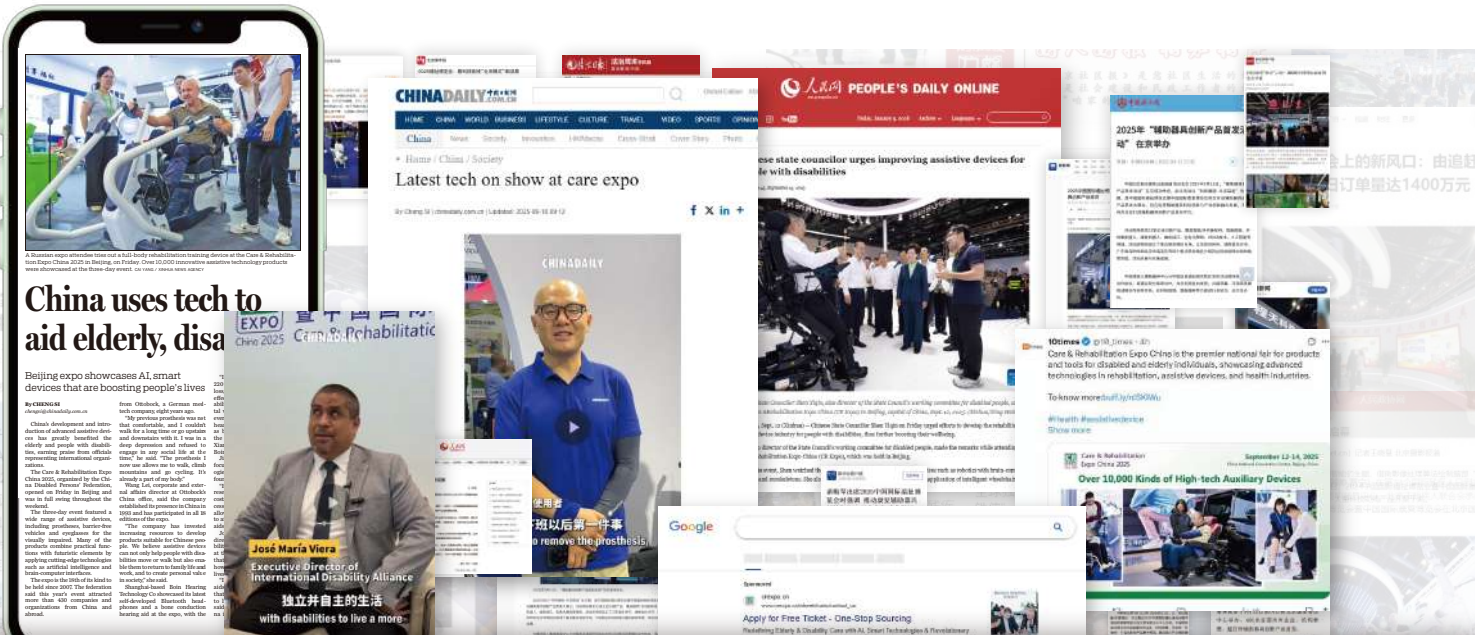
A Russian expo attendee tries out a full-body rehabilitation training device at the Care & Rehabilitation Expo China 2025 in Beijing, on Friday. Over 10,000 innovative assistive technology products were showcased at the three-day event.

China uses tech to aid elderly, disa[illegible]

Beijing expo showcases AI, smart devices that are boosting people's lives

By CHENG SI

China's development and introduction of advanced assistive devices has greatly benefited the elderly and people with disabilities, earning praise from officials representing international organizations.

The Care & Rehabilitation Expo China 2025, organized by the China Disabled Persons' Federation, opened on Friday in Beijing and was in full swing throughout the weekend.

The three-day event featured a wide range of assistive devices, including prostheses, barrier-free vehicles and eyeglasses for the visually impaired. Many of the products combine practical functions with futuristic elements by applying cutting-edge technologies such as artificial intelligence and brain-computer interfaces.

The expo is the 18th of its kind to be held since 2007. The federation said this year's event attracted more than 450 companies and organizations from China and abroad.

from Ottobock, a German medtech company, eight years ago.

"My previous prosthesis was not that comfortable, and I couldn't walk for a long time or go upstairs and downstairs with it. I was in a deep depression and refused to engage in any social life at the time," he said. "The prosthesis I now use allows me to walk, climb mountains and go cycling. It's always a part of my body."

Wang Lei, corporate and external affairs director at Ottobock's China office, said the company established its presence in China in 1991 and has participated in all 18 editions of the expo.

"The company has invested increasing resources to develop products suitable for Chinese people. We believe assistive devices can not only help people with disabilities move or walk but also enable them to return to family life and work, and to create personal value in society," she said.

Shanghai-based Brain Hearing Technology Co showcased its latest self-developed Bluetooth headphones and a bone conduction hearing aid at the expo, with the

EXPO China 2025 Care & Rehabilitation

CHINADAILY

José María Viera
Executive Director of International Disability Alliance
独立并自主的生活
with disabilities to live a more

CHINADAILY.COM.CN
HOME CHINA WORLD BUSINESS LIFESTYLE CULTURE TRAVEL VIDEO SPORTS OPINION
China News Society Innovation HK/Macao Cross-Strait Cover Story Photo
Home / China / Society
Latest tech on show at care expo
By Cheng Si | chinadaily.com.cn | Updated: 2025-09-15 09:12

CHINADAILY
使用者
班以后第一件事
o remove the prosthesis

人民网 PEOPLE'S DAILY ONLINE
ese state councilor urges improving assistive devices for e with disabilities

2025年"辅助器具创新产品首发活动"在京举办

上的新风口：由追
订单量达1400万元

10times @10_times
Care & Rehabilitation Expo China is the premier national fair for products and tools for disabled and elderly individuals, showcasing advanced technologies in rehabilitation, assistive devices, and health industries.
To know more
#Health #assistivedevice
Show more

Care & Rehabilitation Expo China 2025
September 12-14, 2025
Over 10,000 Kinds of High-tech Auxiliary Devices

Google
Sponsored
Apply for Free Ticket - One-Stop Sourcing
Redefining Elderly & Disability Care with AI, Smart Technologies & Revolutionary